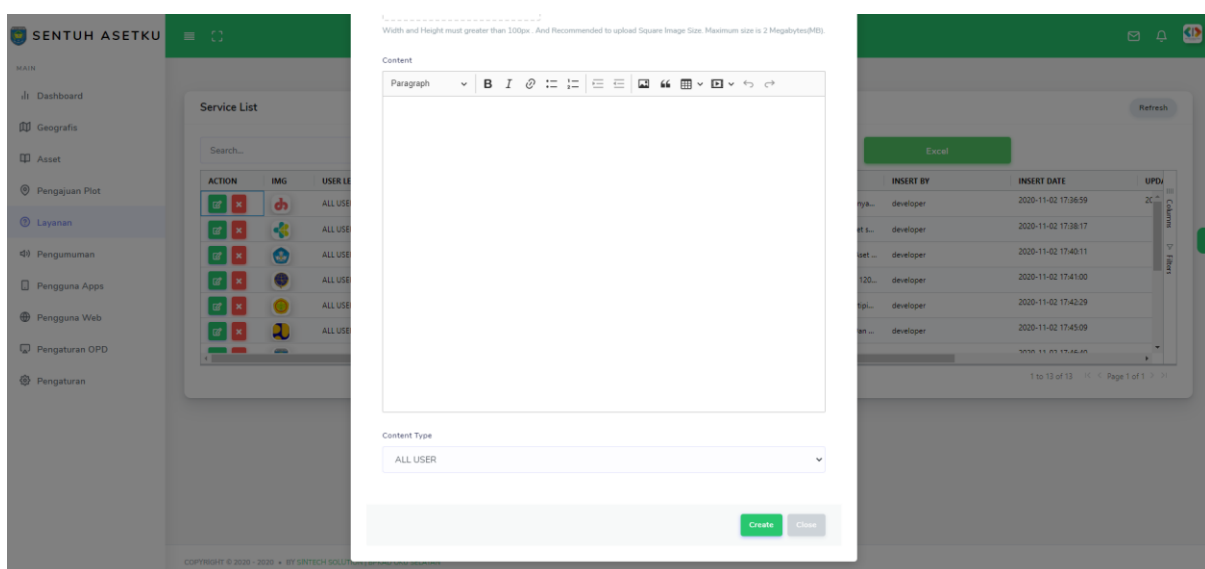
SENTUH ASETKU

MAIN

Dashboard

Geografis

Asset

Pengajuan Plot

Layanan

Pengumuman

Pengguna Apps

Pengguna Web

Pengaturan OPD

Pengaturan

Service List

Refresh

Search...

Excel

| ACTION | IMG | USER LE | | INSERT BY | INSERT DATE | UPD |
|---|---|---|---|---|---|---|
| | | ALL USER | nya... | developer | 2020-11-02 17:36:59 | 20 |
| | | ALL USE | et s... | developer | 2020-11-02 17:38:17 | |
| | | ALL USE | set ... | developer | 2020-11-02 17:40:11 | |
| | | ALL USE | 120... | developer | 2020-11-02 17:41:00 | |
| | | ALL USE | tipi... | developer | 2020-11-02 17:42:29 | |
| | | ALL USE | an ... | developer | 2020-11-02 17:45:09 | |

Columns

Filters

1 to 13 of 13 |< < Page 1 of 1 > >|

Width and Height must greater than 100px . And Recommended to upload Square Image Size. Maximum size is 2 Megabytes(MB).

Content

Paragraph B I

Content Type

ALL USER

Create Close

COPYRIGHT © 2020 - 2020 • BY SINTECH SOLUTION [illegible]